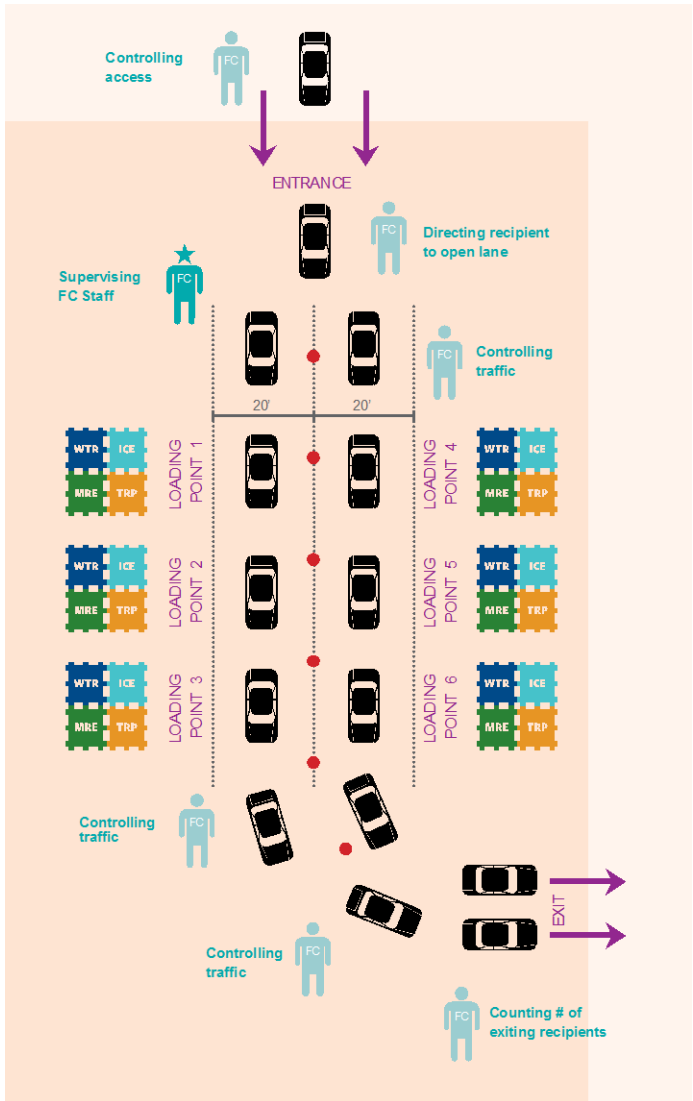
Controlling access

FC

ENTRANCE

FC

Directing recipient to open lane

FC

Supervising FC Staff

FC

Controlling traffic

20'

20'

WTR ICE MRE TRP

LOADING POINT 1

LOADING POINT 4

WTR ICE MRE TRP

WTR ICE MRE TRP

LOADING POINT 2

LOADING POINT 5

WTR ICE MRE TRP

WTR ICE MRE TRP

LOADING POINT 3

LOADING POINT 6

WTR ICE MRE TRP

Controlling traffic

FC

EXIT

Controlling traffic

FC

FC

Counting # of exiting recipients